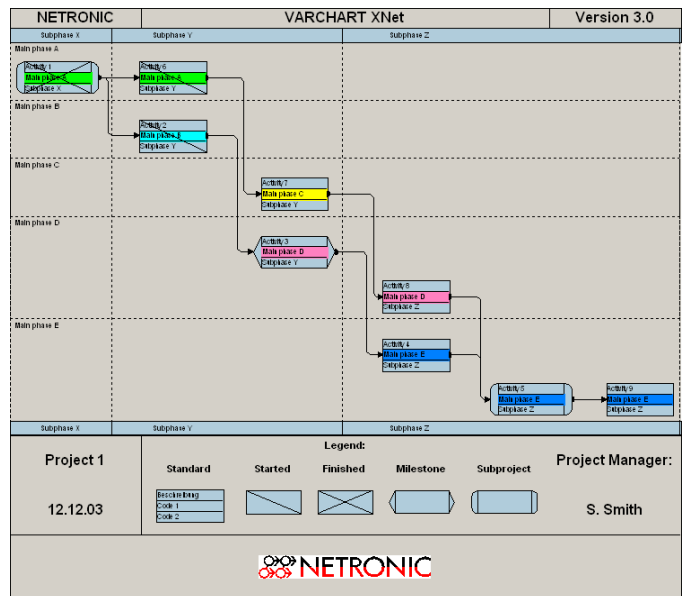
NETRONIC | VARCHART XNet | Version 3.0

Subphase X | Subphase Y | Subphase Z

Main phase A

Activity 1
Main phase A
Subphase X

Activity 6
Main phase A
Subphase Y

Main phase B

Activity 2
Main phase B
Subphase Y

Main phase C

Activity 7
Main phase C
Subphase Y

Main phase D

Activity 3
Main phase D
Subphase Y

Activity 8
Main phase D
Subphase Z

Main phase E

Activity 4
Main phase E
Subphase Z

Activity 5
Main phase E
Subphase Z

Activity 9
Main phase E
Subphase Z

Subphase X | Subphase Y | Subphase Z

Project 1

12.12.03

Legend:

Standard | Started | Finished | Milestone | Subproject

Beschreibung
Code 1
Code 2

Project Manager:

S. Smith

NETRONIC